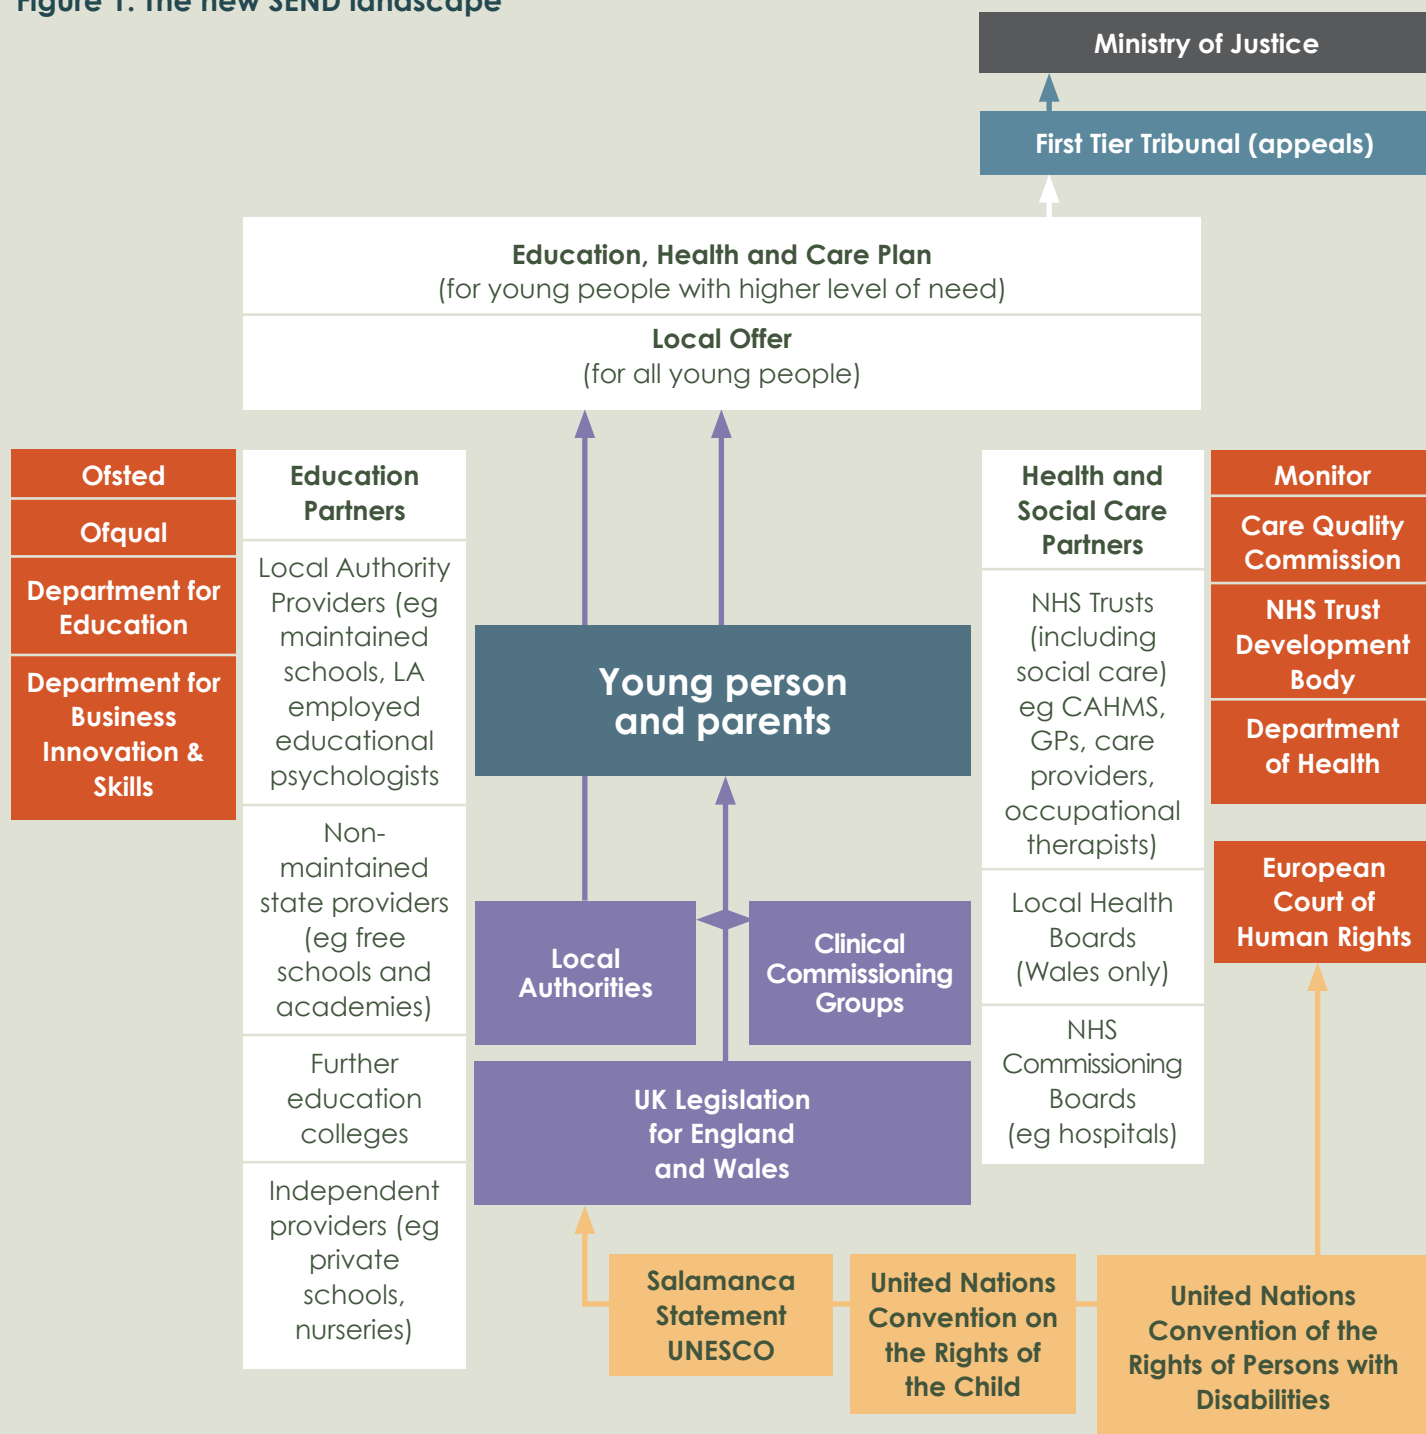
Figure 1: The new SEND landscape

Ministry of Justice

First Tier Tribunal (appeals)

Education, Health and Care Plan
(for young people with higher level of need)

Local Offer
(for all young people)

Ofsted

Ofqual

Department for Education

Department for Business Innovation & Skills

Education Partners

Local Authority Providers (eg maintained schools, LA employed educational psychologists

Non-maintained state providers (eg free schools and academies)

Further education colleges

Independent providers (eg private schools, nurseries)

Young person and parents

Local Authorities

Clinical Commissioning Groups

UK Legislation for England and Wales

Health and Social Care Partners

NHS Trusts (including social care) eg CAHMS, GPs, care providers, occupational therapists)

Local Health Boards (Wales only)

NHS Commissioning Boards (eg hospitals)

Monitor

Care Quality Commission

NHS Trust Development Body

Department of Health

European Court of Human Rights

Salamanca Statement UNESCO

United Nations Convention on the Rights of the Child

United Nations Convention of the Rights of Persons with Disabilities